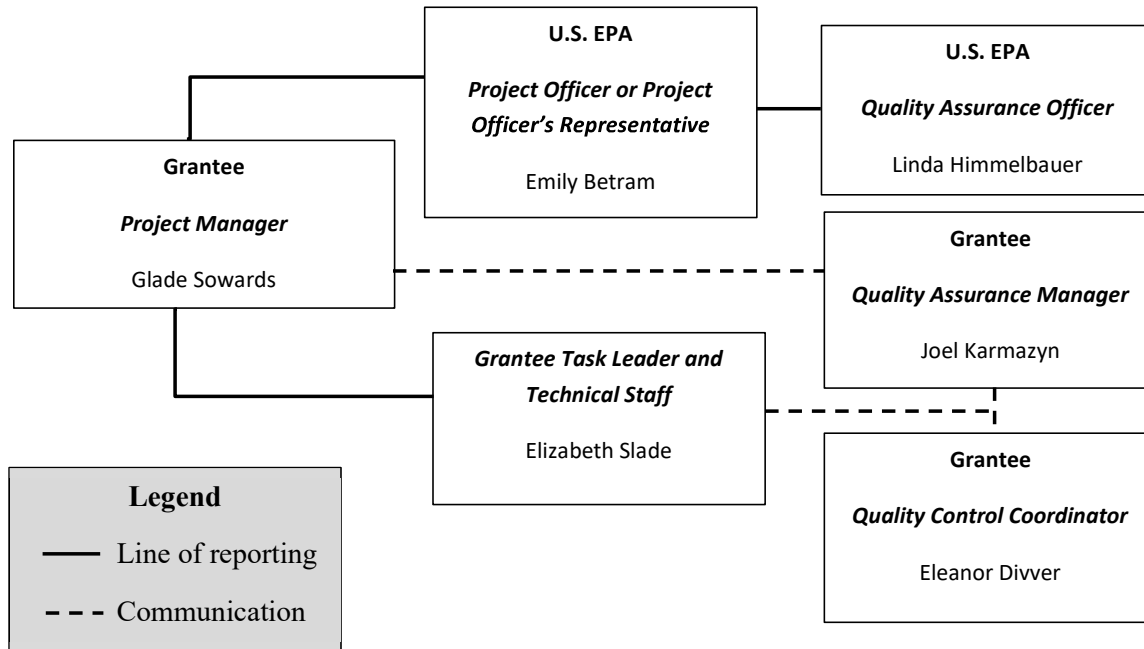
U.S. EPA

Project Officer or Project Officer's Representative

Emily Betram

U.S. EPA

Quality Assurance Officer

Linda Himmelbauer

Grantee

Project Manager

Glade Sowards

Grantee

Quality Assurance Manager

Joel Karmazyn

Grantee Task Leader and Technical Staff

Elizabeth Slade

Grantee

Quality Control Coordinator

Eleanor Divver

Legend

Line of reporting

Communication